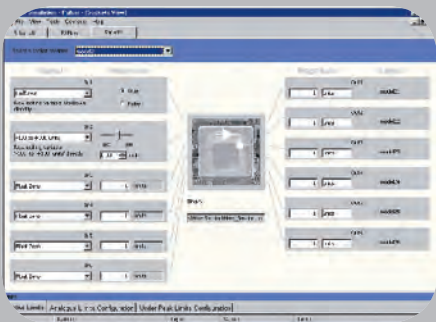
File View Tools Options Help

Variable Output

IN1
Full Scale
Rate
Polar

IN2
+32 to +32K Units
-3K
3K
units

IN3
Fluid Zero
1
units

IN4
Fluid Zero
1
units

IN5
Mod Peak
1
units

IN6
Fluid Zero
1
units

OUT1
1
units

OUT2
1
units

OUT3
1
units

OUT4
1
units

OUT5
1
units

OUT6
1
units

Shape

Analogue Limits Configuration
Under Peak Limits Configuration